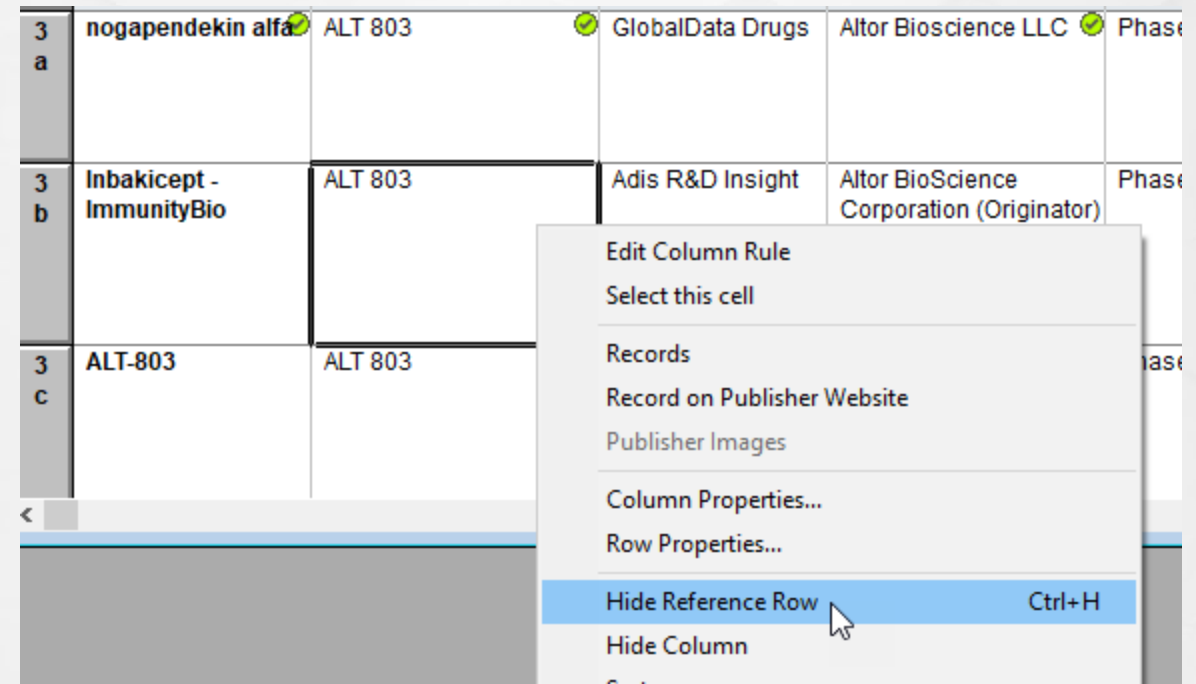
| | | | | | |
|---|---|---|---|---|---|
| 3 a | nogapendekin alfa | ALT 803 | GlobalData Drugs | Altor Bioscience LLC | Phase |
| 3 b | Inbakicept - ImmunityBio | ALT 803 | Adis R&D Insight | Altor BioScience Corporation (Originator) | Phase |
| 3 c | ALT-803 | ALT 803 | | | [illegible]ase |

Edit Column Rule
Select this cell
Records
Record on Publisher Website
Publisher Images
Column Properties...
Row Properties...
Hide Reference Row Ctrl+H
Hide Column
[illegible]